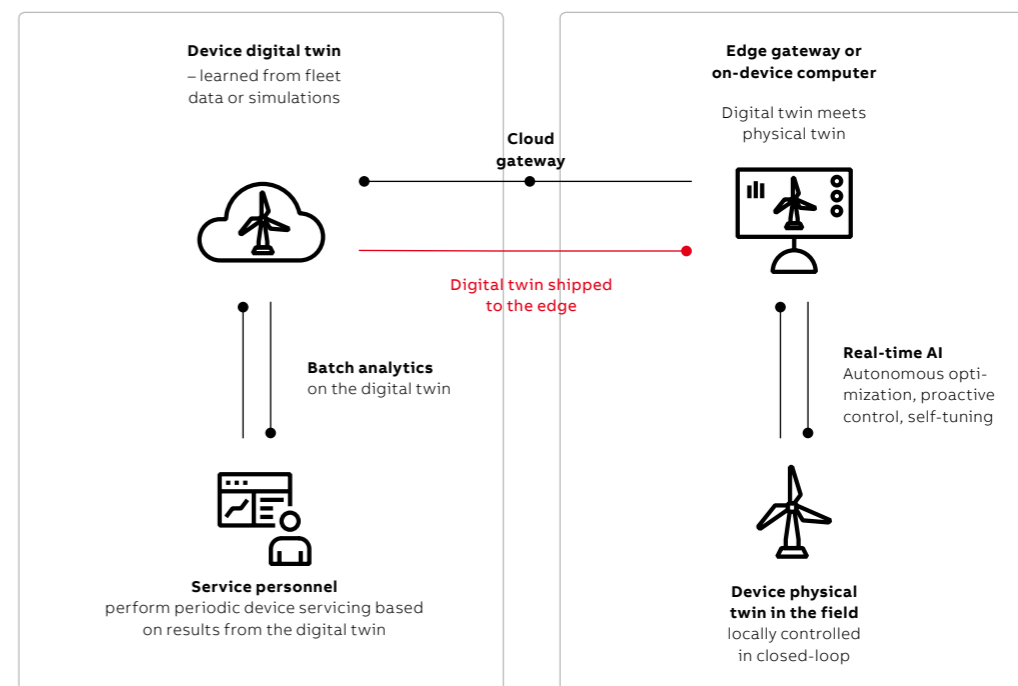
**Device digital twin**
– learned from fleet data or simulations

**Edge gateway or on-device computer**

Digital twin meets physical twin

**Cloud gateway**

Digital twin shipped to the edge

**Batch analytics**
on the digital twin

**Real-time AI**
Autonomous optimization, proactive control, self-tuning

**Service personnel**
perform periodic device servicing based on results from the digital twin

**Device physical twin in the field**
locally controlled in closed-loop